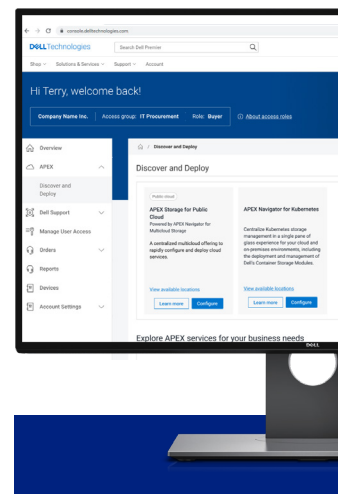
console.delltechnologies.com

DELL Technologies

Search Dell Preview

Shop Solutions & Services Support Account

Hi Terry, welcome back!

Company Name Inc. Access group: IT Procurement Role: Buyer

About access roles

Overview

APEX

Discover and Deploy

Dell Support

Manage User Access

Orders

Reports

Devices

Account Settings

Discover and Deploy

Discover and Deploy

Public cloud

APEX Storage for Public Cloud

Powered by APEX Navigator for Multicloud Storage

A centralized multicloud offering to rapidly configure and deploy cloud services.

View available locations

Learn more

Configure

APEX Navigator for Kubernetes

Centralize Kubernetes storage management in a single pane of glass experience for your cloud and on-premises environments, including the deployment and management of Dell's Container Storage Modules.

View available locations

Learn more

Configure

Explore APEX services for your business needs

DELL